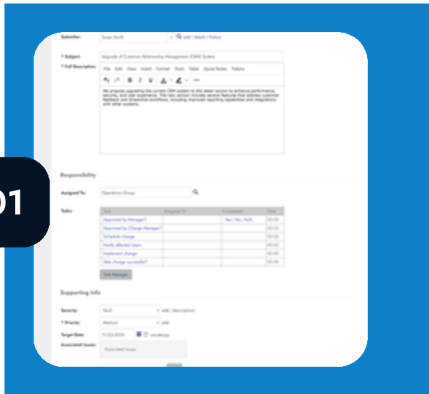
01

Submitter: Susan Smith add | Watch | Notes

* Subject: Upgrade of Customer Relationship Management (CRM) System

* Full Description: File Edit View Insert Format Tools Table Quick Notes Tokens

We propose upgrading the current CRM system to the latest version to enhance performance, security, and user experience. The new version includes several features that address customer feedback and streamline workflows, including improved reporting capabilities and integrations with other systems.

Responsibility

Assigned To: Operations Group

Tasks:

| Task | Assigned To | Completed | Time |
|---|---|---|---|
| Approved by Manager? | | Yes / No / N/A | 00:00 |
| Approved by Change Manager? | | | 00:00 |
| Schedule change | | | 00:00 |
| Notify affected users | | | 00:00 |
| Implement change | | | 00:00 |
| Was change successful? | | | 00:00 |

Task Manager

Supporting Info

Severity: Sev3 add | description

* Priority: Medium add

Target Date: 11/20/2024

Associated Issues: Associated Issues